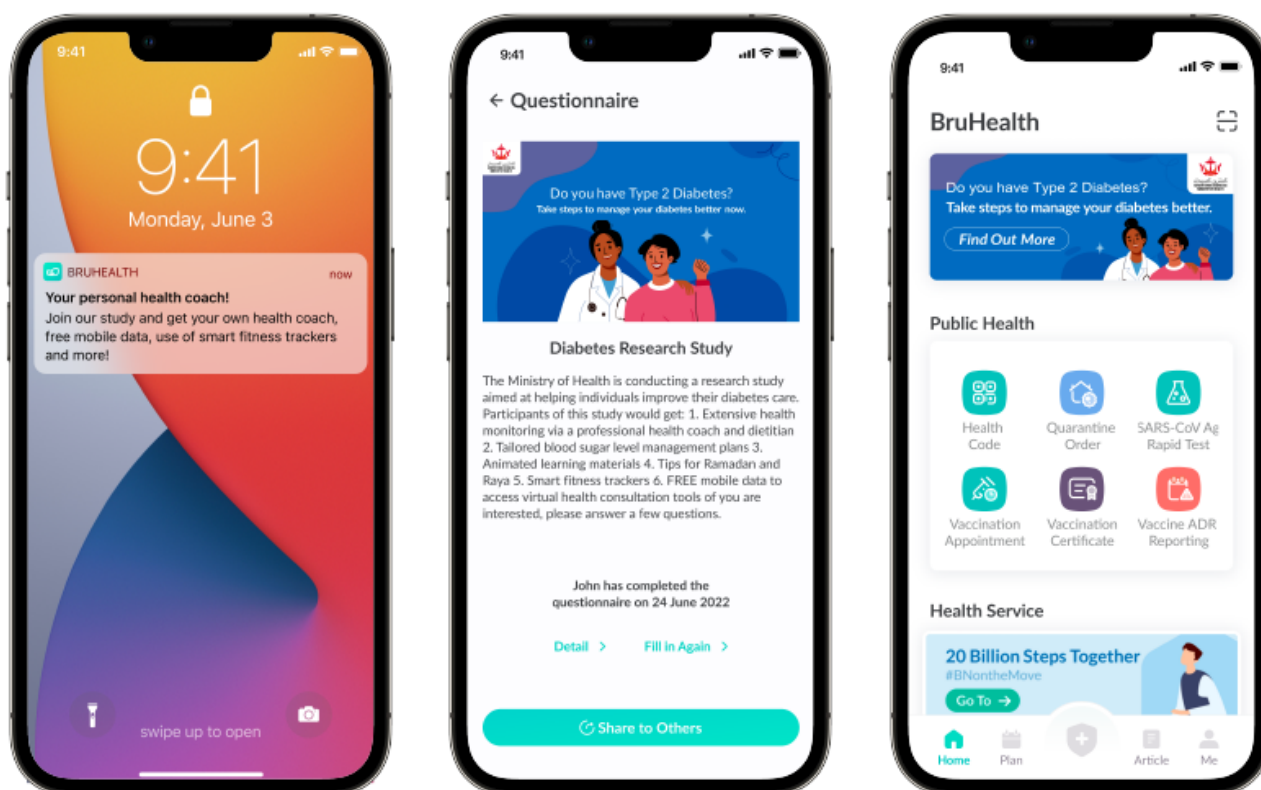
9:41

9:41
Monday, June 3

BRUHEALTH now
Your personal health coach!
Join our study and get your own health coach, free mobile data, use of smart fitness trackers and more!

swipe up to open

9:41

← Questionnaire

Do you have Type 2 Diabetes?
Take steps to manage your diabetes better now.

Diabetes Research Study

The Ministry of Health is conducting a research study aimed at helping individuals improve their diabetes care. Participants of this study would get: 1. Extensive health monitoring via a professional health coach and dietitian 2. Tailored blood sugar level management plans 3. Animated learning materials 4. Tips for Ramadan and Raya 5. Smart fitness trackers 6. FREE mobile data to access virtual health consultation tools of you are interested, please answer a few questions.

John has completed the questionnaire on 24 June 2022

Detail >
Fill in Again >

Share to Others

9:41

BruHealth

Do you have Type 2 Diabetes?
Take steps to manage your diabetes better.
Find Out More

Public Health

Health Code
Quarantine Order
SARS-CoV Ag Rapid Test
Vaccination Appointment
Vaccination Certificate
Vaccine ADR Reporting

Health Service

20 Billion Steps Together
#BNontheMove
Go To →

Home
Plan
Article
Me